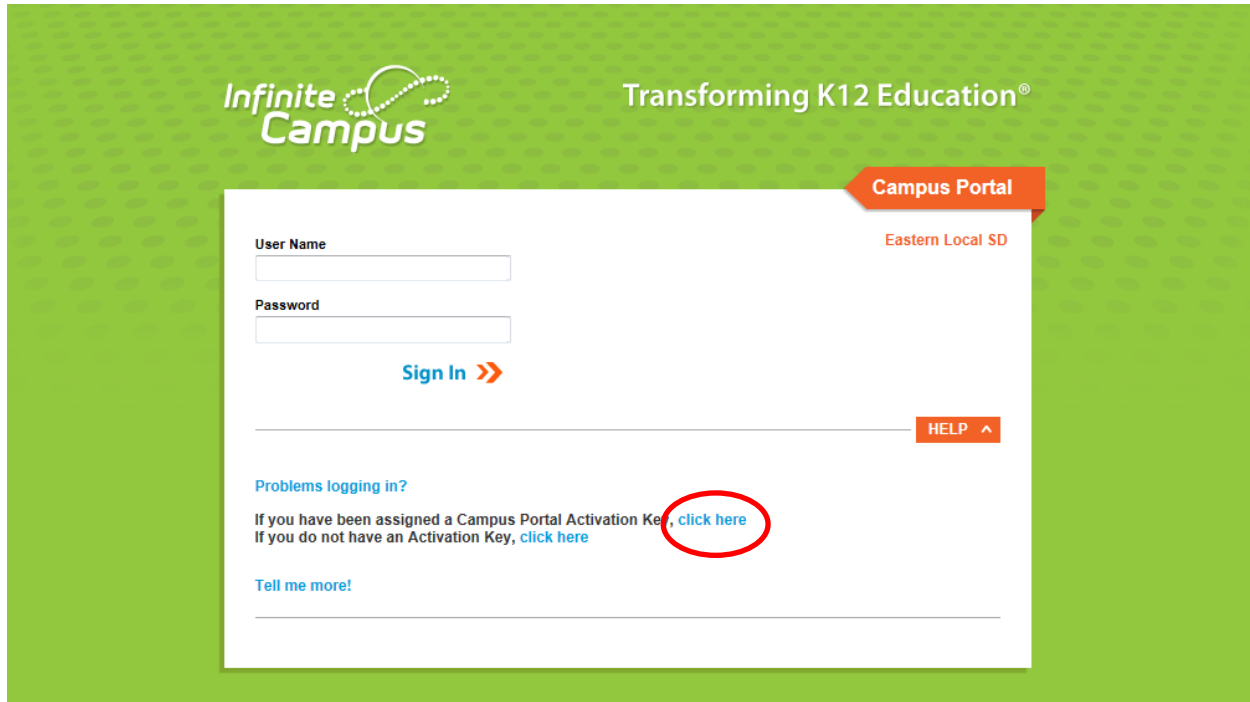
Infinite Campus

Transforming K12 Education®

Campus Portal

Eastern Local SD

User Name

Password

Sign In

HELP

Problems logging in?

If you have been assigned a Campus Portal Activation Key, click here
If you do not have an Activation Key, click here

Tell me more!